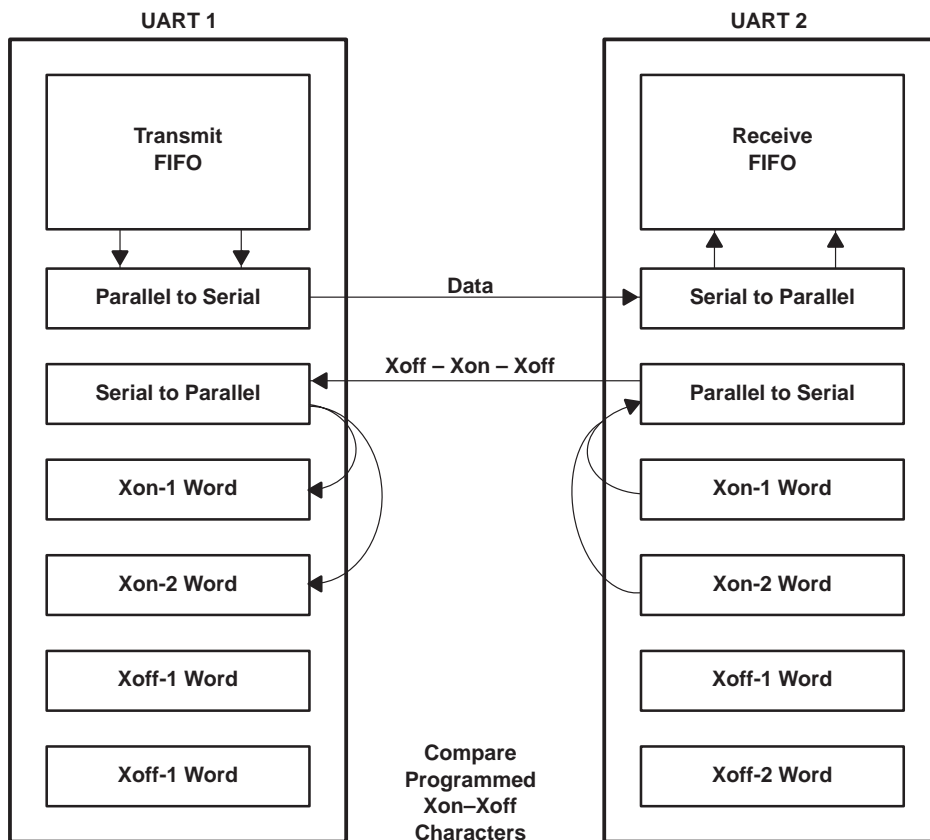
UART 1

Transmit FIFO

Parallel to Serial

Serial to Parallel

Xon-1 Word

Xon-2 Word

Xoff-1 Word

Xoff-1 Word

Data

Xoff – Xon – Xoff

Compare Programmed Xon–Xoff Characters

UART 2

Receive FIFO

Serial to Parallel

Parallel to Serial

Xon-1 Word

Xon-2 Word

Xoff-1 Word

Xoff-2 Word